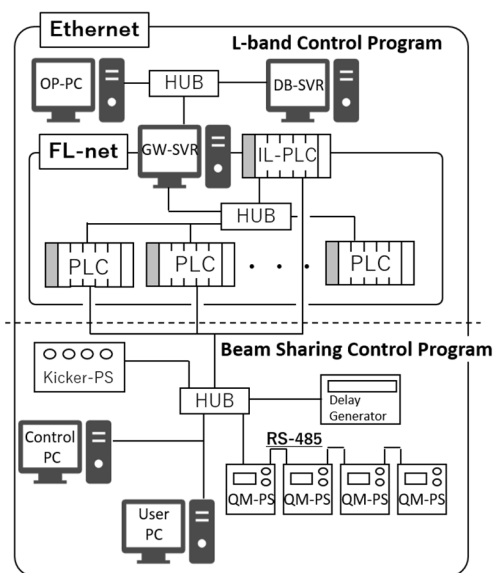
Ethernet

L-band Control Program

OP-PC

HUB

DB-SVR

FL-net

GW-SVR

IL-PLC

HUB

PLC

PLC

・ ・ ・

PLC

Beam Sharing Control Program

Kicker-PS

HUB

Delay Generator

Control PC

RS-485

QM-PS

QM-PS

QM-PS

QM-PS

User PC